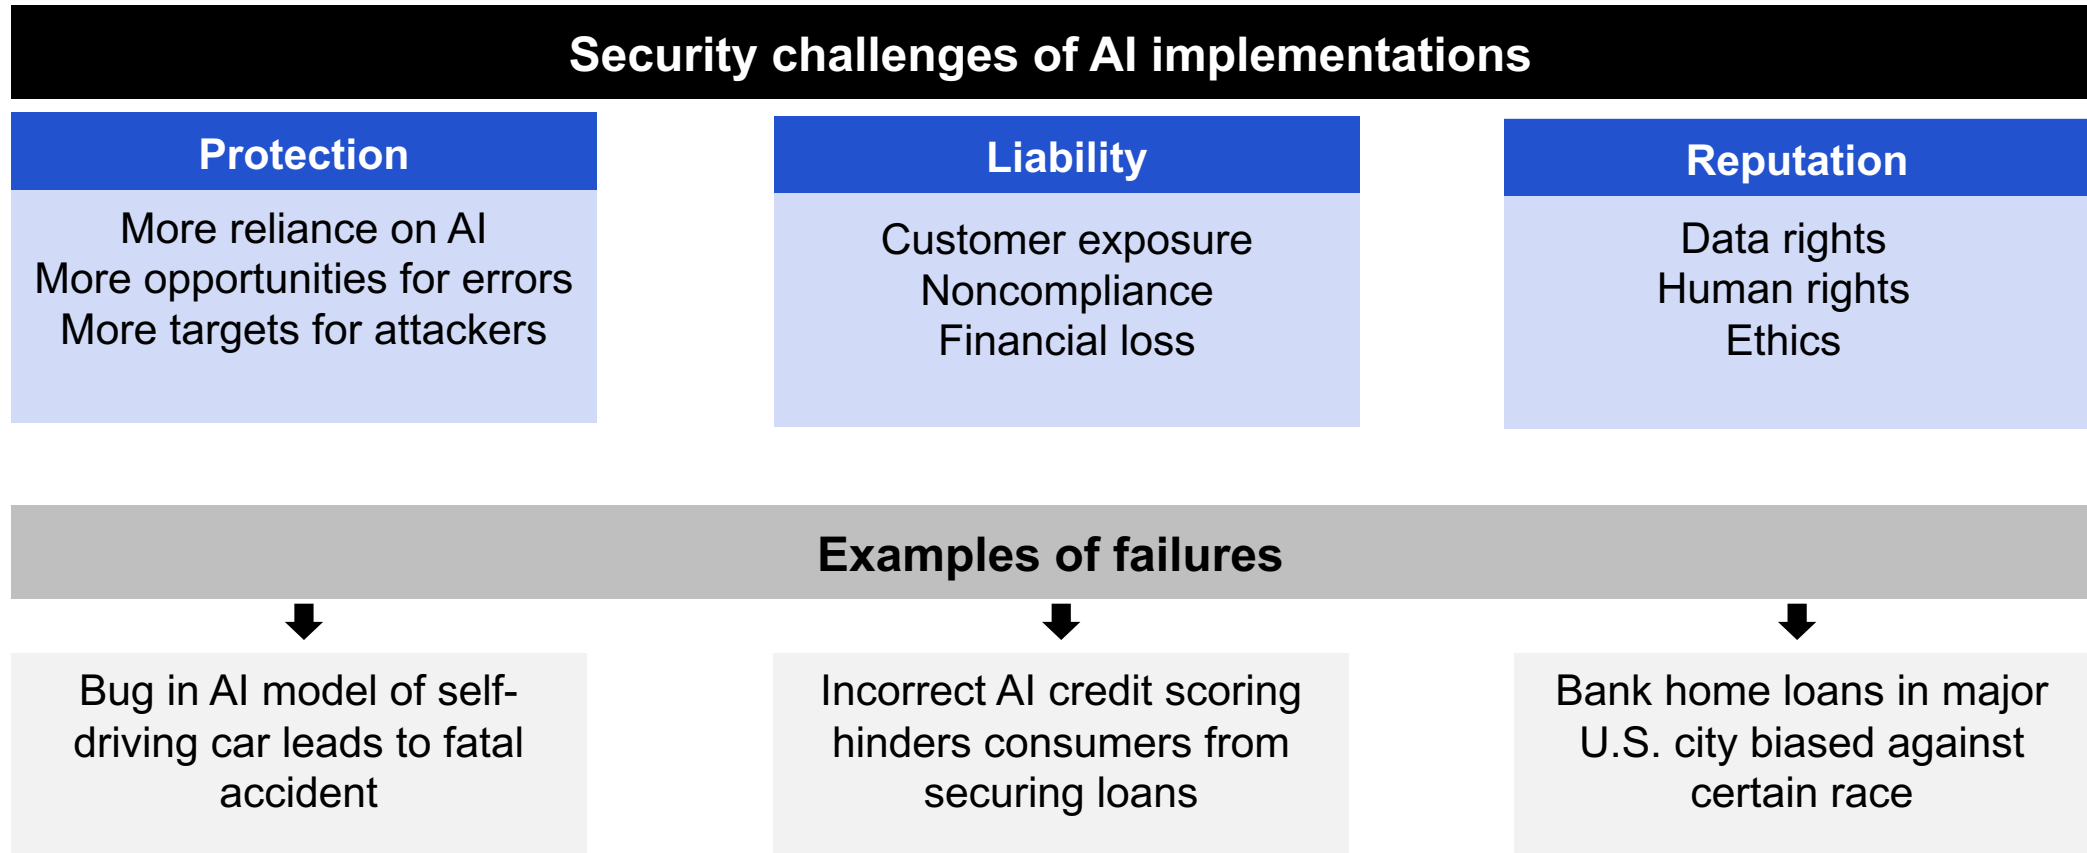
Security challenges of AI implementations

Protection

More reliance on AI
More opportunities for errors
More targets for attackers

Liability

Customer exposure
Noncompliance
Financial loss

Reputation

Data rights
Human rights
Ethics

Examples of failures

Bug in AI model of self-driving car leads to fatal accident

Incorrect AI credit scoring hinders consumers from securing loans

Bank home loans in major U.S. city biased against certain race